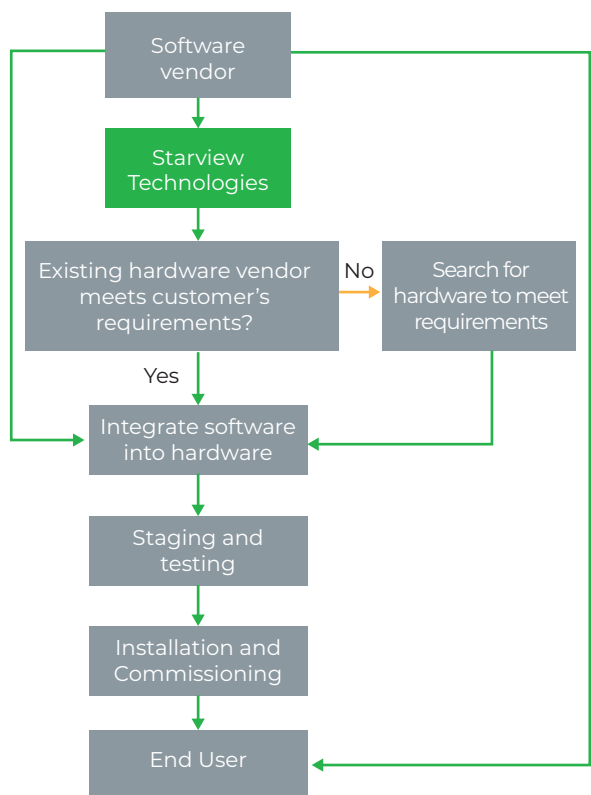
Software vendor

Starview Technologies

Existing hardware vendor meets customer’s requirements?

No

Search for hardware to meet requirements

Yes

Integrate software into hardware

Staging and testing

Installation and Commissioning

End User